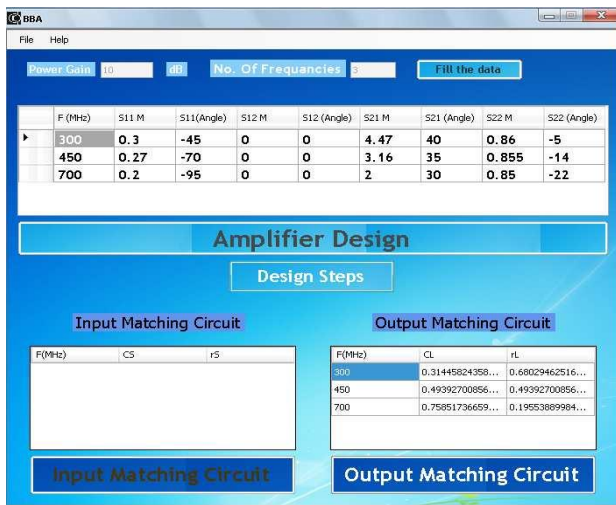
BBA

File Help

Power Gain 10 dB No. Of Frequancies 3 Fill the data

| | F (MHz) | S11 M | S11(Angle) | S12 M | S12 (Angle) | S21 M | S21 (Angle) | S22 M | S22 (Angle) |
|---|---|---|---|---|---|---|---|---|---|
| ▸ | 300 | 0.3 | -45 | 0 | 0 | 4.47 | 40 | 0.86 | -5 |
| | 450 | 0.27 | -70 | 0 | 0 | 3.16 | 35 | 0.855 | -14 |
| | 700 | 0.2 | -95 | 0 | 0 | 2 | 30 | 0.85 | -22 |

Amplifier Design

Design Steps

Input Matching Circuit

| F(MHz) | CS | rS |
|---|---|---|

Output Matching Circuit

| F(MHz) | CL | rL |
|---|---|---|
| 300 | 0.31445824358... | 0.68029462516... |
| 450 | 0.49392700856... | 0.49392700856... |
| 700 | 0.75851736659... | 0.19553889984... |

Input Matching Circuit

Output Matching Circuit